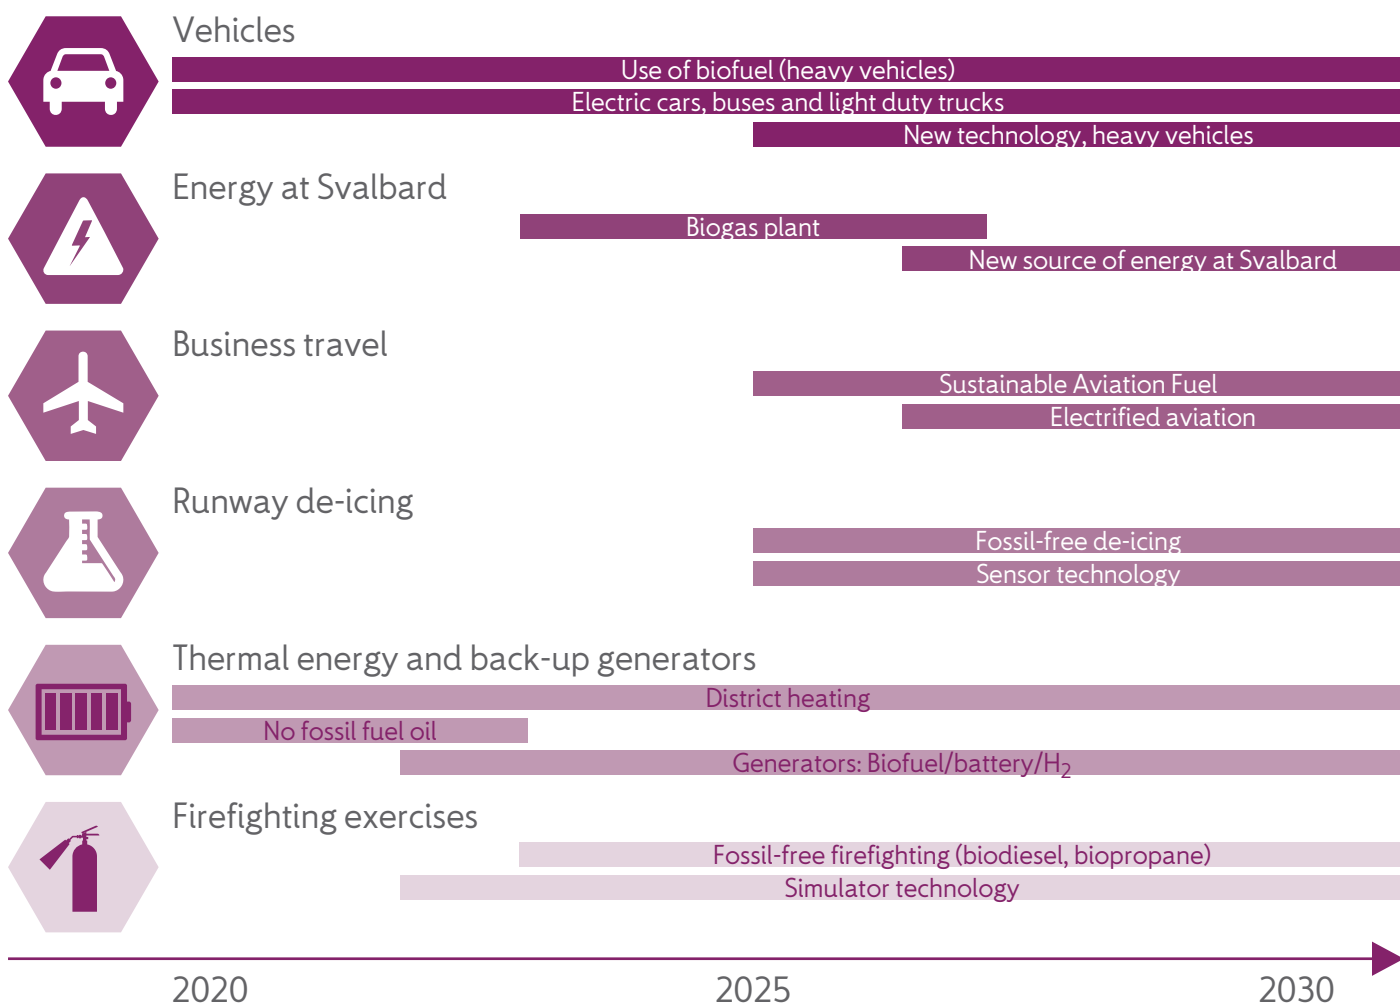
Vehicles
Use of biofuel (heavy vehicles)
Electric cars, buses and light duty trucks
New technology, heavy vehicles

Energy at Svalbard
Biogas plant
New source of energy at Svalbard

Business travel
Sustainable Aviation Fuel
Electrified aviation

Runway de-icing
Fossil-free de-icing
Sensor technology

Thermal energy and back-up generators
District heating
No fossil fuel oil
Generators: Biofuel/battery/$H_2$

Firefighting exercises
Fossil-free firefighting (biodiesel, biopropane)
Simulator technology

2020
2025
2030